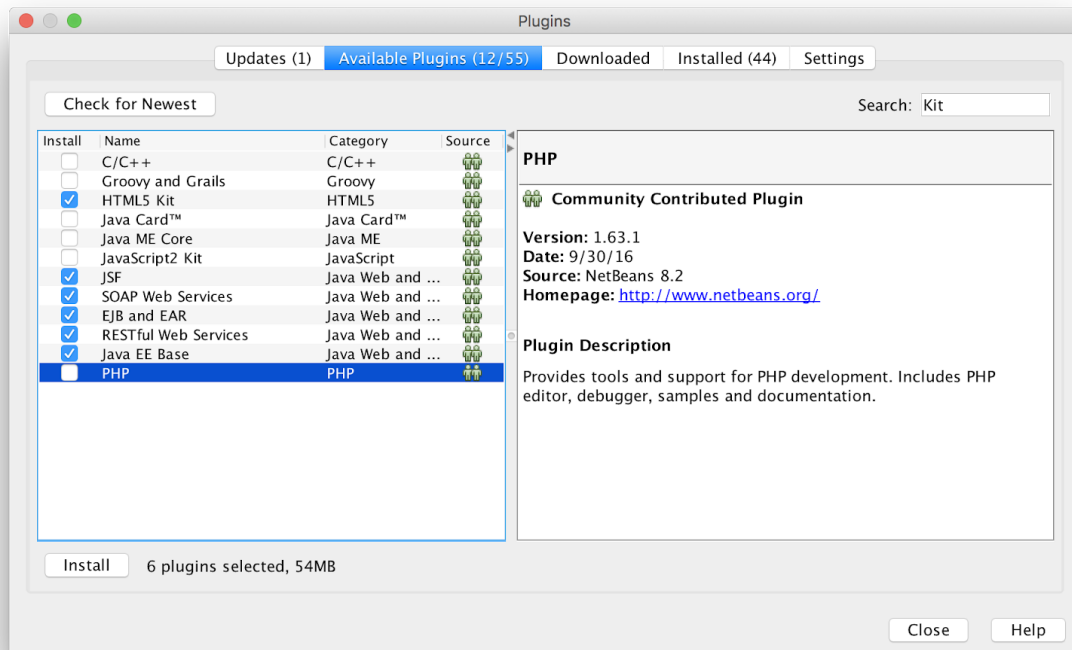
Plugins

Updates (1) Available Plugins (12/55) Downloaded Installed (44) Settings

Check for Newest

Search: Kit

| Install | Name | Category | Source |
|---|---|---|---|
| | C/C++ | C/C++ | |
| | Groovy and Grails | Groovy | |
| ✓ | HTML5 Kit | HTML5 | |
| | Java Card™ | Java Card™ | |
| | Java ME Core | Java ME | |
| | JavaScript2 Kit | JavaScript | |
| ✓ | JSF | Java Web and ... | |
| ✓ | SOAP Web Services | Java Web and ... | |
| ✓ | EJB and EAR | Java Web and ... | |
| ✓ | RESTful Web Services | Java Web and ... | |
| ✓ | Java EE Base | Java Web and ... | |
| | PHP | PHP | |

PHP

Community Contributed Plugin

Version: 1.63.1
Date: 9/30/16
Source: NetBeans 8.2
Homepage: http://www.netbeans.org/

Plugin Description

Provides tools and support for PHP development. Includes PHP editor, debugger, samples and documentation.

Install 6 plugins selected, 54MB

Close Help